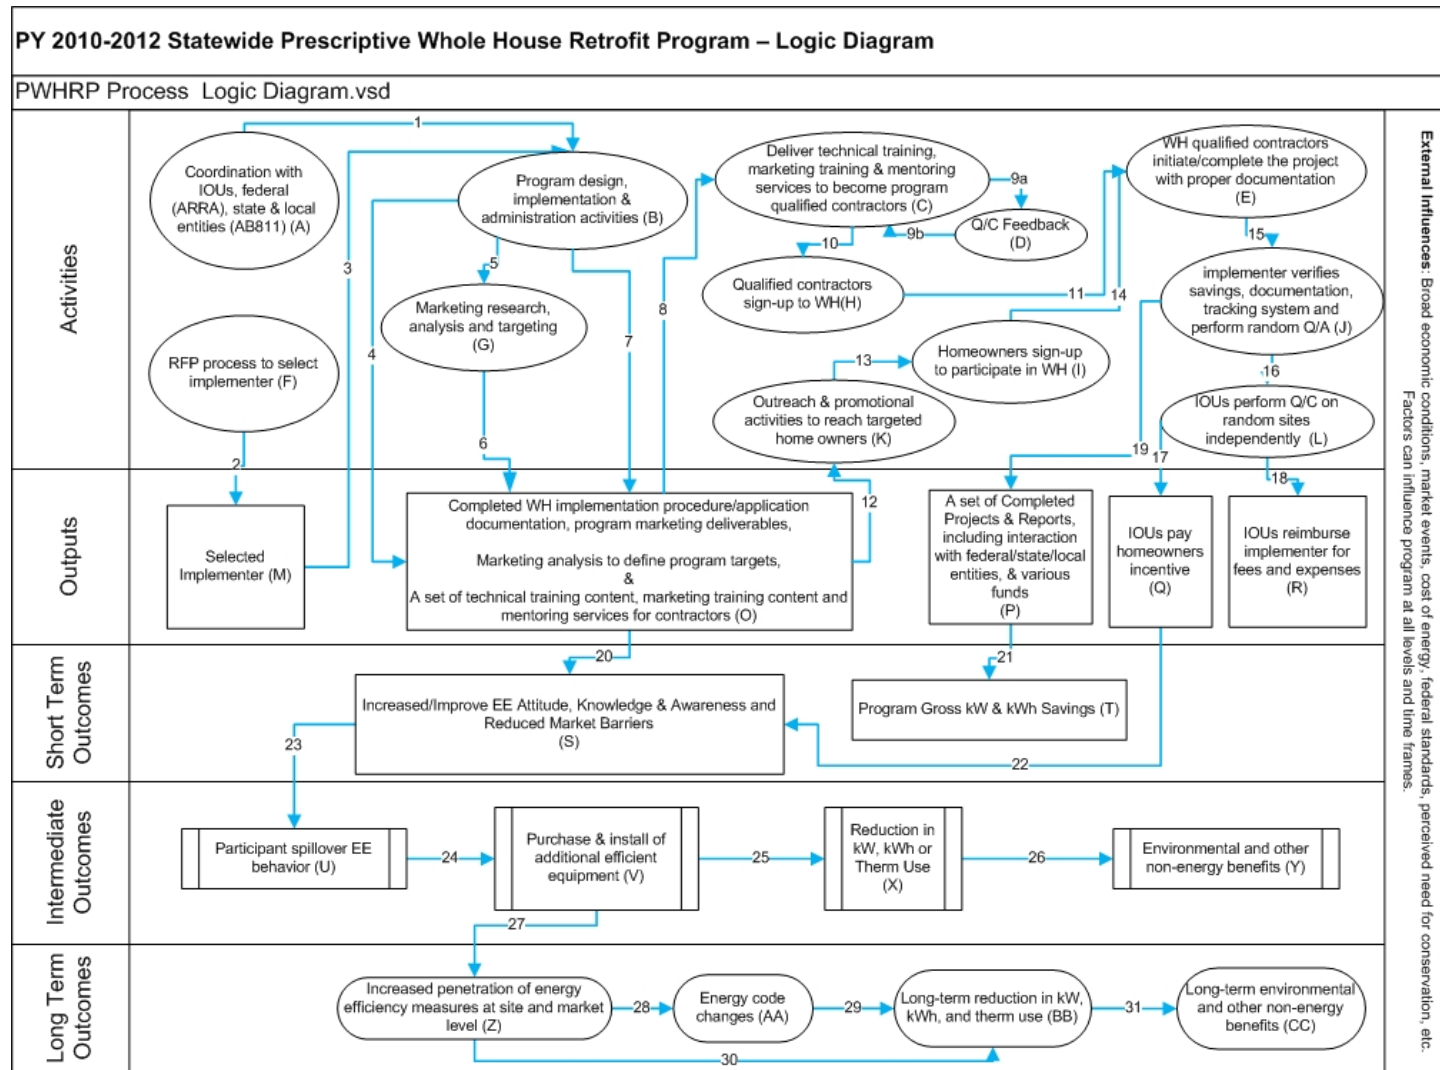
PY 2010-2012 Statewide Prescriptive Whole House Retrofit Program – Logic Diagram

PWHRP Process Logic Diagram.vsd

Activities

Coordination with IOUs, federal (ARRA), state & local entities (AB811) (A)

1

Program design, implementation & administration activities (B)

Deliver technical training, marketing training & mentoring services to become program qualified contractors (C)

9a

Q/C Feedback (D)

9b

WH qualified contractors initiate/complete the project with proper documentation (E)

15

10

Qualified contractors sign-up to WH(H)

11

14

implementer verifies savings, documentation, tracking system and perform random Q/A (J)

5

Marketing research, analysis and targeting (G)

3

4

7

8

13

Homeowners sign-up to participate in WH (I)

16

RFP process to select implementer (F)

Outreach & promotional activities to reach targeted home owners (K)

IOUs perform Q/C on random sites independently (L)

6

2

19

17

12

18

Outputs

Selected Implementer (M)

Completed WH implementation procedure/application documentation, program marketing deliverables, Marketing analysis to define program targets, & A set of technical training content, marketing training content and mentoring services for contractors (O)

A set of Completed Projects & Reports, including interaction with federal/state/local entities, & various funds (P)

IOUs pay homeowners incentive (Q)

IOUs reimburse implementer for fees and expenses (R)

Short Term Outcomes

20

21

Increased/Improve EE Attitude, Knowledge & Awareness and Reduced Market Barriers (S)

Program Gross kW & kWh Savings (T)

23

22

Intermediate Outcomes

Participant spillover EE behavior (U)

24

Purchase & install of additional efficient equipment (V)

25

Reduction in kW, kWh or Therm Use (X)

26

Environmental and other non-energy benefits (Y)

27

Long Term Outcomes

Increased penetration of energy efficiency measures at site and market level (Z)

28

Energy code changes (AA)

29

Long-term reduction in kW, kWh, and therm use (BB)

31

Long-term environmental and other non-energy benefits (CC)

30

External Influences: Broad economic conditions, market events, cost of energy, federal standards, perceived need for conservation, etc. Factors can influence program at all levels and time frames.